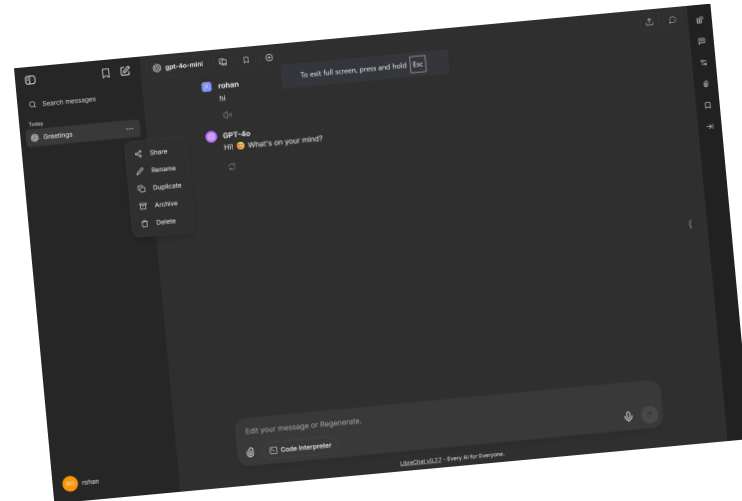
Search messages

Today

Greetings

Share

Rename

Duplicate

Archive

Delete

RO rohan

gpt-4o-mini

To exit full screen, press and hold Esc

rohan

hi

GPT-4o

Hi! 😊 What's on your mind?

Edit your message or Regenerate.

Code Interpreter

LibreChat v0.7.7 - Every AI for Everyone.